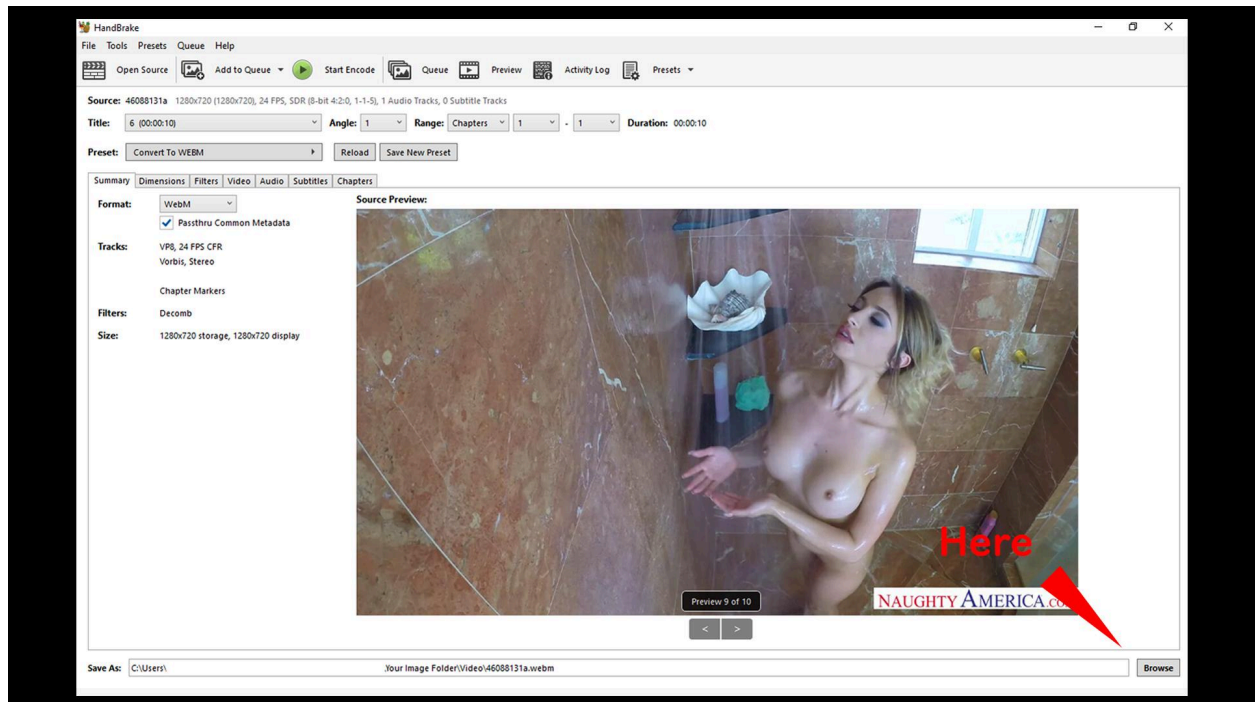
HandBrake
File Tools Presets Queue Help
Open Source Add to Queue Start Encode Queue Preview Activity Log Presets

Source: 46088131a 1280x720 (1280x720), 24 FPS, SDR (8-bit 4:2:0, 1-1-5), 1 Audio Tracks, 0 Subtitle Tracks
Title: 6 (00:00:10) Angle: 1 Range: Chapters 1 - 1 Duration: 00:00:10
Preset: Convert To WEBM Reload Save New Preset

Summary Dimensions Filters Video Audio Subtitles Chapters

Format: WebM
Passthru Common Metadata
Tracks: VP8, 24 FPS CFR
Vorbis, Stereo
Chapter Markers
Filters: Decomb
Size: 1280x720 storage, 1280x720 display

Source Preview:
Here
NAUGHTY AMERICA.co
Preview 9 of 10
< >

Save As: C:\Users\ .Your Image Folder\Video\46088131a.webm Browse